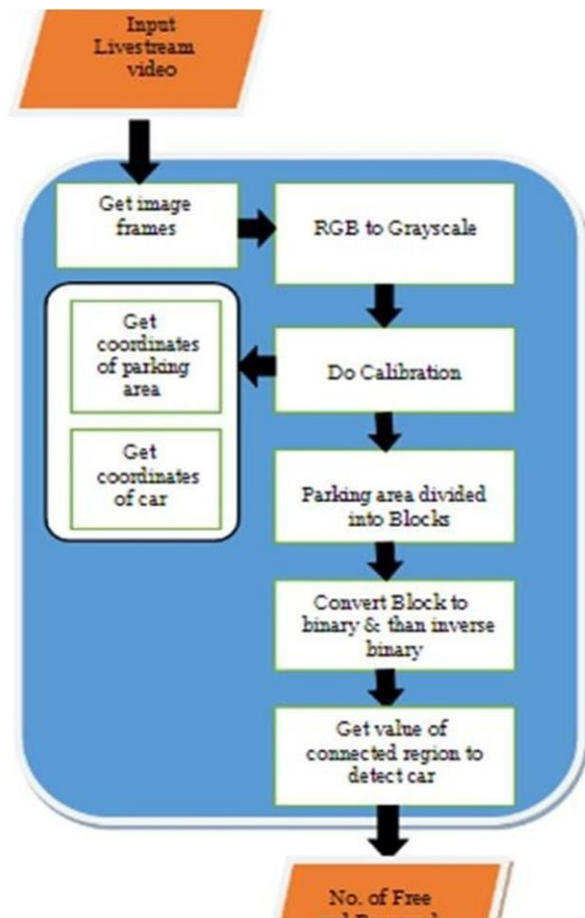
Input Livestream video

Get image frames

RGB to Grayscale

Get coordinates of parking area

Get coordinates of car

Do Calibration

Parking area divided into Blocks

Convert Block to binary & than inverse binary

Get value of connected region to detect car

No. of Free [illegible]